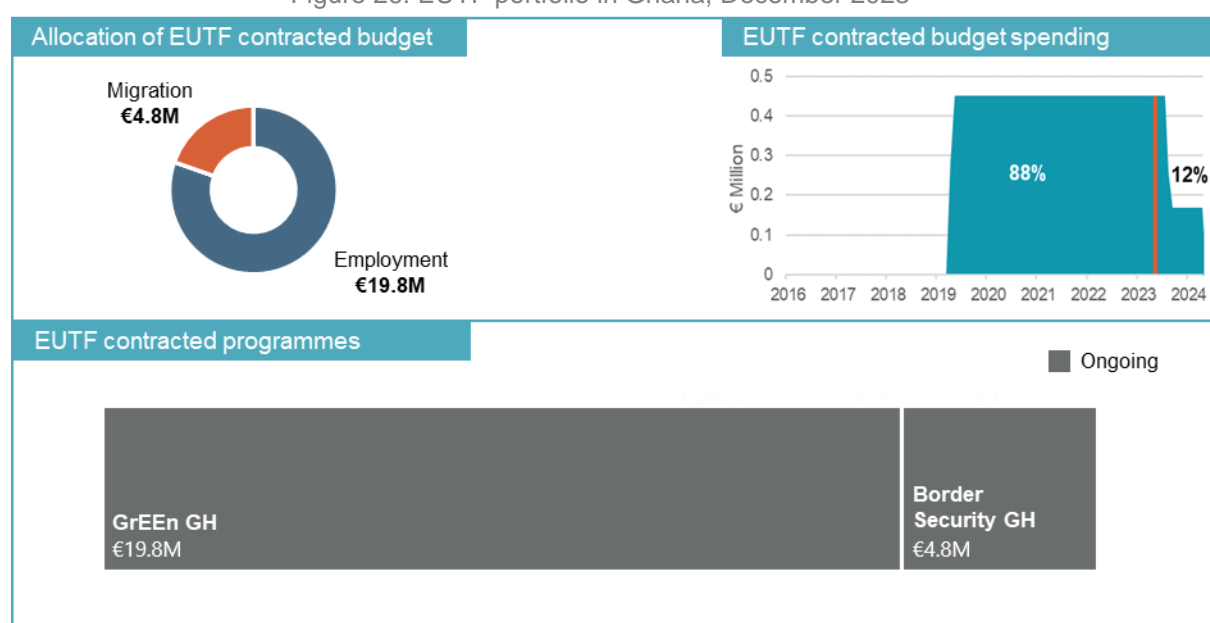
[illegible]

Allocation of EUTF contracted budget

Migration
€4.8M

Employment
€19.8M

EUTF contracted budget spending

0.5
0.4
0.3
0.2
0.1
0

€ Million

88%

12%

2016 2017 2018 2019 2020 2021 2022 2023 2024

EUTF contracted programmes

Ongoing

GrEEn GH
€19.8M

Border Security GH
€4.8M